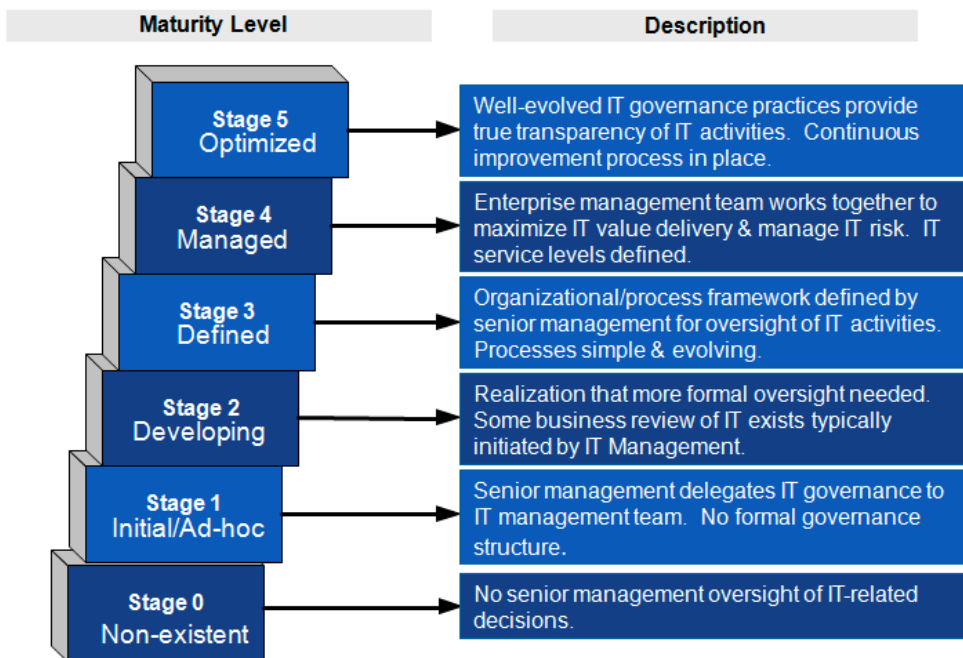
Maturity Level

Description

Stage 5
Optimized

Well-evolved IT governance practices provide true transparency of IT activities. Continuous improvement process in place.

Stage 4
Managed

Enterprise management team works together to maximize IT value delivery & manage IT risk. IT service levels defined.

Stage 3
Defined

Organizational/process framework defined by senior management for oversight of IT activities. Processes simple & evolving.

Stage 2
Developing

Realization that more formal oversight needed. Some business review of IT exists typically initiated by IT Management.

Stage 1
Initial/Ad-hoc

Senior management delegates IT governance to IT management team. No formal governance structure.

Stage 0
Non-existent

No senior management oversight of IT-related decisions.